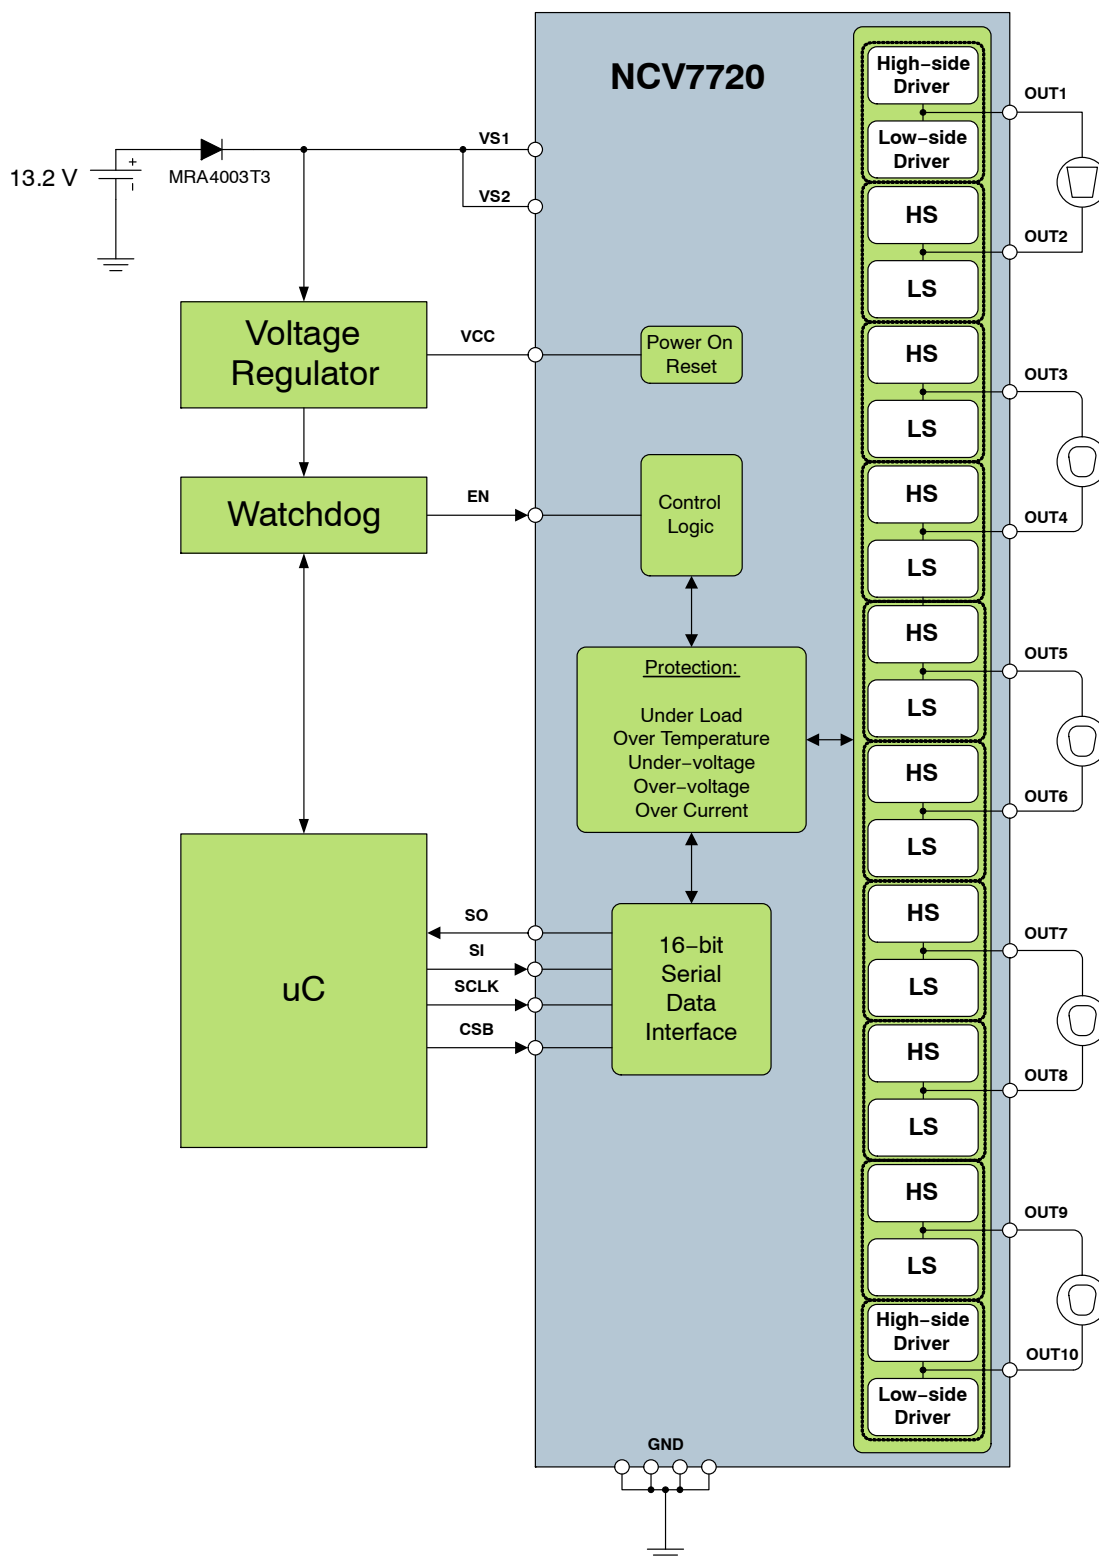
NCV7720

13.2 V

MRA4003T3

VS1

VS2

Voltage Regulator

VCC

Power On Reset

Watchdog

EN

Control Logic

Protection:

Under Load
Over Temperature
Under–voltage
Over–voltage
Over Current

uC

SO

SI

SCLK

CSB

16–bit Serial Data Interface

GND

High–side Driver

Low–side Driver

OUT1

HS

OUT2

LS

HS

OUT3

LS

HS

OUT4

LS

HS

OUT5

LS

HS

OUT6

LS

HS

OUT7

LS

HS

OUT8

LS

HS

OUT9

LS

High–side Driver

OUT10

Low–side Driver